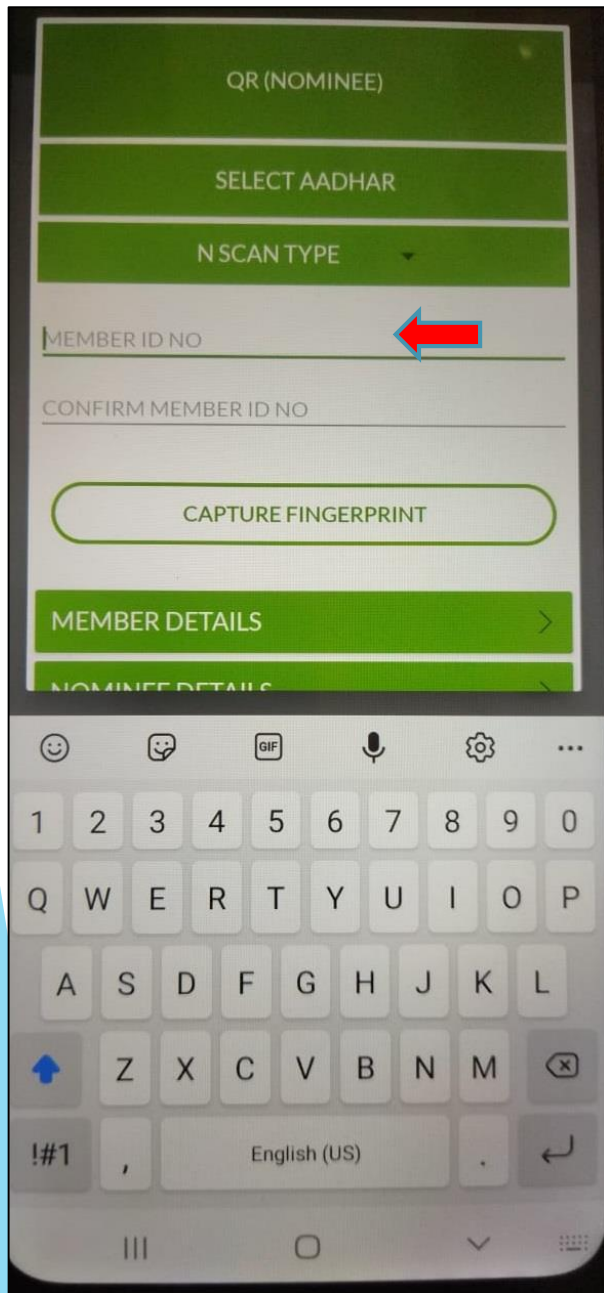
QR (NOMINEE)

SELECT AADHAR

N SCAN TYPE

MEMBER ID NO

CONFIRM MEMBER ID NO

CAPTURE FINGERPRINT

MEMBER DETAILS

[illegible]

GIF

1 2 3 4 5 6 7 8 9 0

Q W E R T Y U I O P

A S D F G H J K L

Z X C V B N M

!#1 , English (US) .